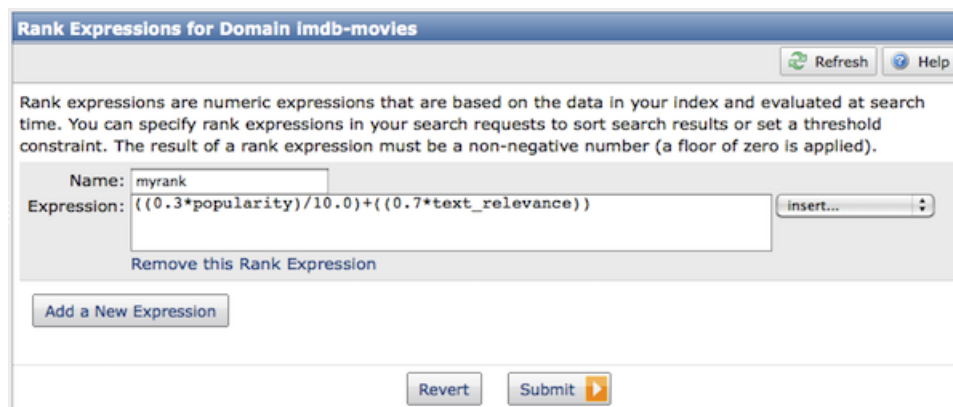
Rank Expressions for Domain imdb-movies

Refresh Help

Rank expressions are numeric expressions that are based on the data in your index and evaluated at search time. You can specify rank expressions in your search requests to sort search results or set a threshold constraint. The result of a rank expression must be a non-negative number (a floor of zero is applied).

Name: myrank
Expression: ((0.3*popularity)/10.0)+((0.7*text_relevance))
insert...
Remove this Rank Expression

Add a New Expression

Revert Submit